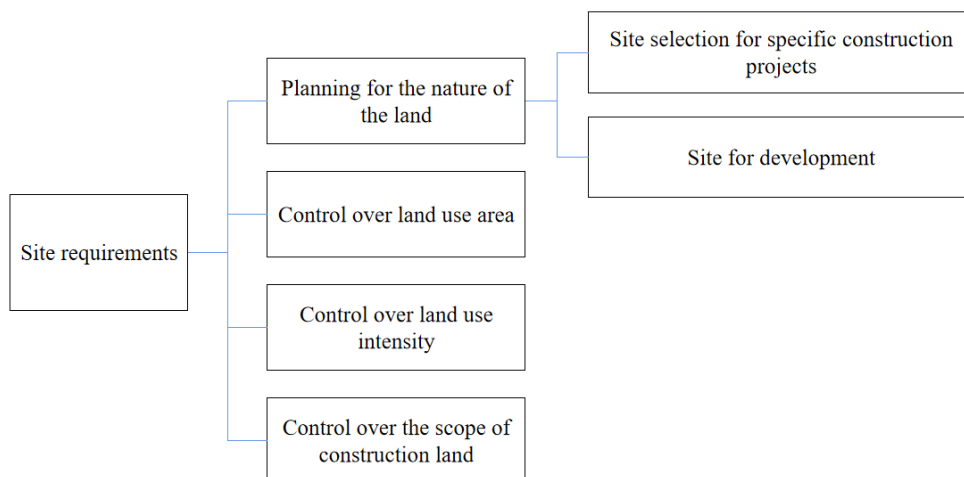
Site requirements

Planning for the nature of the land

Site selection for specific construction projects

Site for development

Control over land use area

Control over land use intensity

Control over the scope of construction land